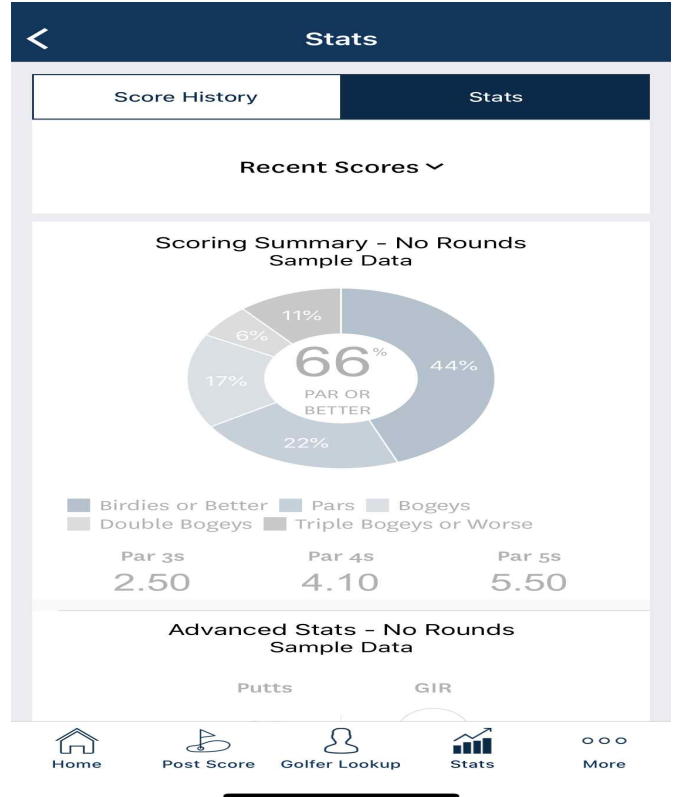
<

Stats

Score History

Stats

Recent Scores ⌄

Scoring Summary - No Rounds
Sample Data

11%
6%
17%
66%
PAR OR BETTER
44%
22%

Birdies or Better Pars Bogeys
Double Bogeys Triple Bogeys or Worse

| Par 3s | Par 4s | Par 5s |
|---|---|---|
| 2.50 | 4.10 | 5.50 |

Advanced Stats - No Rounds
Sample Data

Putts GIR

Home Post Score Golfer Lookup Stats More